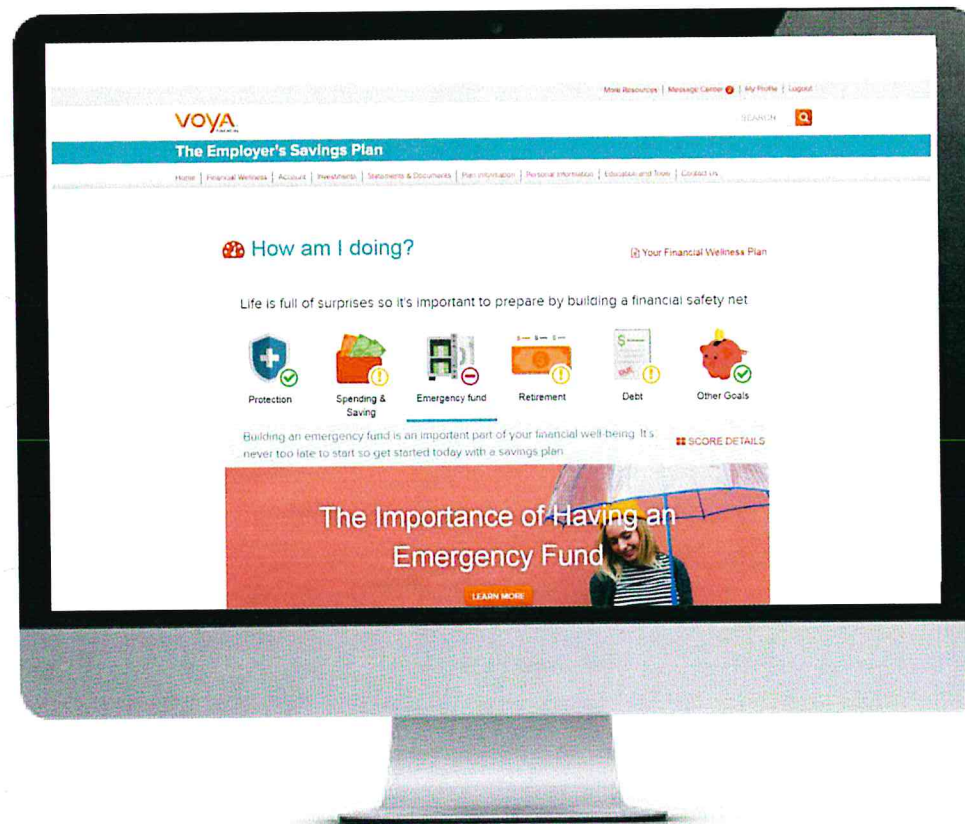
More Resources | Message Center | My Profile | Logout

VOYA

SEARCH

The Employer's Savings Plan

Home | Financial Wellness | Account | Investments | Statements & Documents | Plan Information | Personal Information | Education and Tools | Contact Us

How am I doing?

Your Financial Wellness Plan

Life is full of surprises so it's important to prepare by building a financial safety net

Protection

Spending & Saving

Emergency fund

Retirement

Debt

Other Goals

Building an emergency fund is an important part of your financial well-being. It's never too late to start so get started today with a savings plan.

SCORE DETAILS

The Importance of Having an Emergency Fund

LEARN MORE